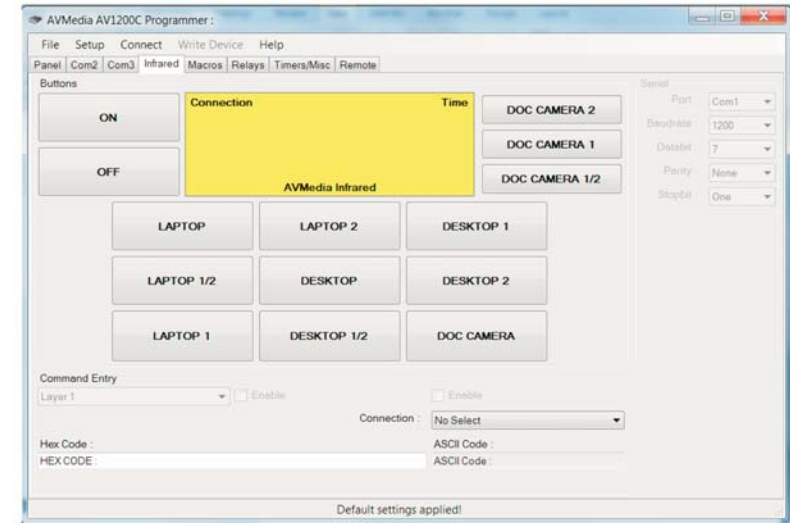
AVMedia AV1200C Programmer :

File Setup Connect Write Device Help

Panel Com2 Com3 Infrared Macros Relays Timers/Misc Remote

Buttons

ON

OFF

Connection

Time

AVMedia Infrared

DOC CAMERA 2

DOC CAMERA 1

DOC CAMERA 1/2

Serial

Port : Com1

Baudrate : 1200

Databit : 7

Parity : None

Stopbit : One

LAPTOP

LAPTOP 2

DESKTOP 1

LAPTOP 1/2

DESKTOP

DESKTOP 2

LAPTOP 1

DESKTOP 1/2

DOC CAMERA

Command Entry

Layer 1

Enable

Enable

Connection : No Select

Hex Code :

HEX CODE :

ASCII Code :

ASCII Code :

Default settings applied!